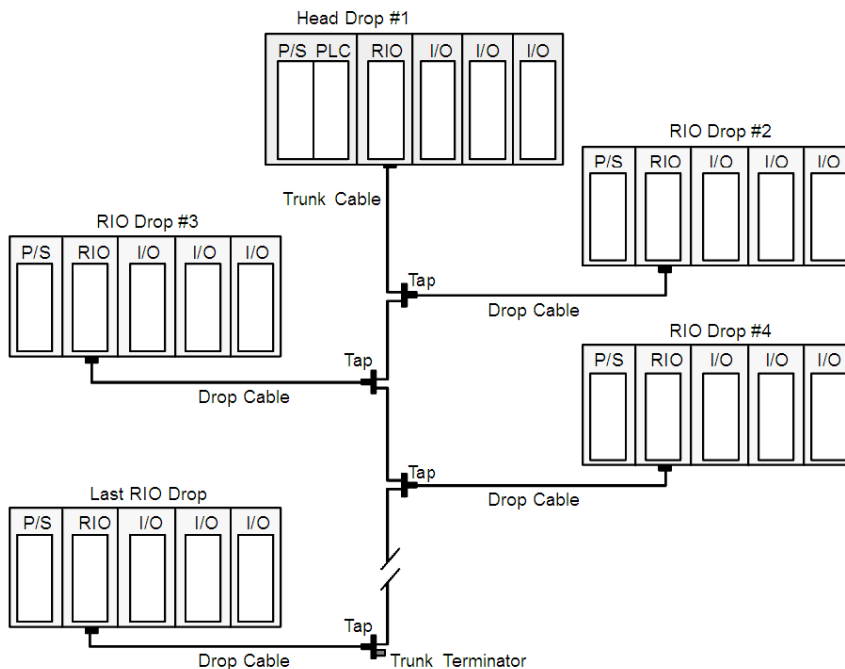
Head Drop #1

P/S PLC RIO I/O I/O I/O

Trunk Cable

RIO Drop #2

P/S RIO I/O I/O I/O

RIO Drop #3

P/S RIO I/O I/O I/O

Tap

Drop Cable

Tap

Drop Cable

RIO Drop #4

P/S RIO I/O I/O I/O

Tap

Drop Cable

Last RIO Drop

P/S RIO I/O I/O I/O

Tap

Drop Cable

Trunk Terminator